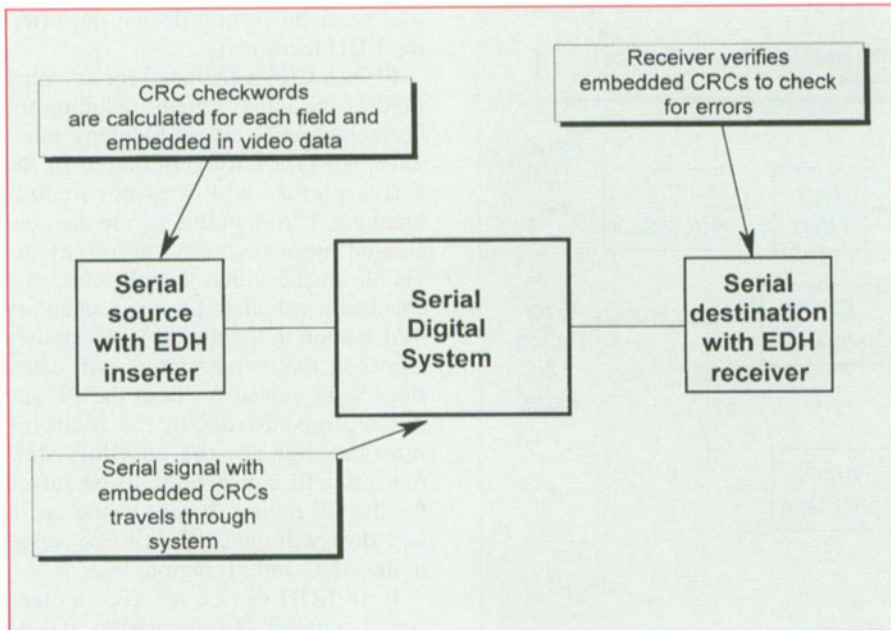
CRC checkwords are calculated for each field and embedded in video data

Receiver verifies embedded CRCs to check for errors

Serial source with EDH inserter

Serial Digital System

Serial destination with EDH receiver

Serial signal with embedded CRCs travels through system